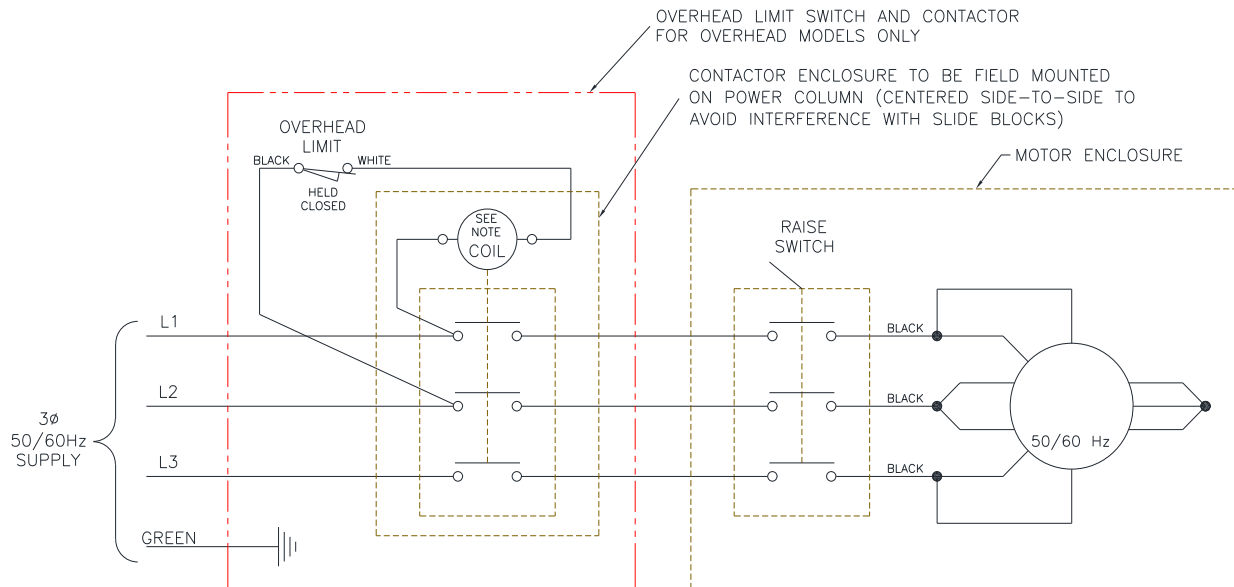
OVERHEAD LIMIT SWITCH AND CONTACTOR FOR OVERHEAD MODELS ONLY

CONTACTOR ENCLOSURE TO BE FIELD MOUNTED ON POWER COLUMN (CENTERED SIDE-TO-SIDE TO AVOID INTERFERENCE WITH SLIDE BLOCKS)

MOTOR ENCLOSURE

OVERHEAD LIMIT

BLACK

WHITE

HELD CLOSED

SEE NOTE COIL

RAISE SWITCH

L1

L2

L3

BLACK

BLACK

BLACK

3ø 50/60Hz SUPPLY

50/60 Hz

GREEN